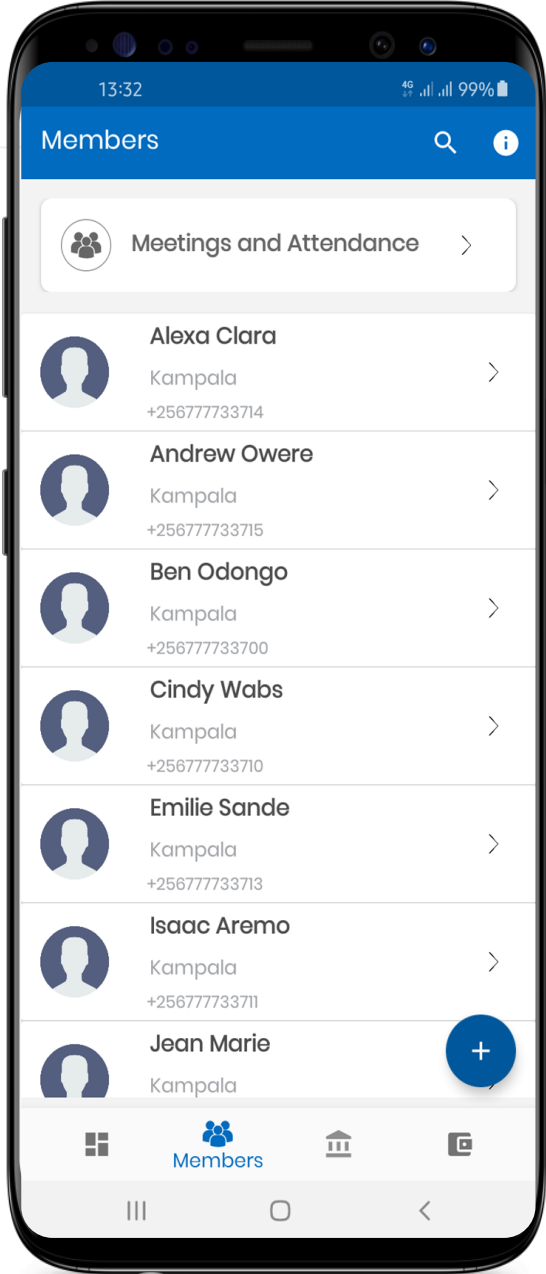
13:32 4G 99%

Members

Meetings and Attendance

Alexa Clara
Kampala
+256777733714

Andrew Owere
Kampala
+256777733715

Ben Odongo
Kampala
+256777733700

Cindy Wabs
Kampala
+256777733710

Emilie Sande
Kampala
+256777733713

Isaac Aremo
Kampala
+256777733711

Jean Marie
Kampala

+

Members